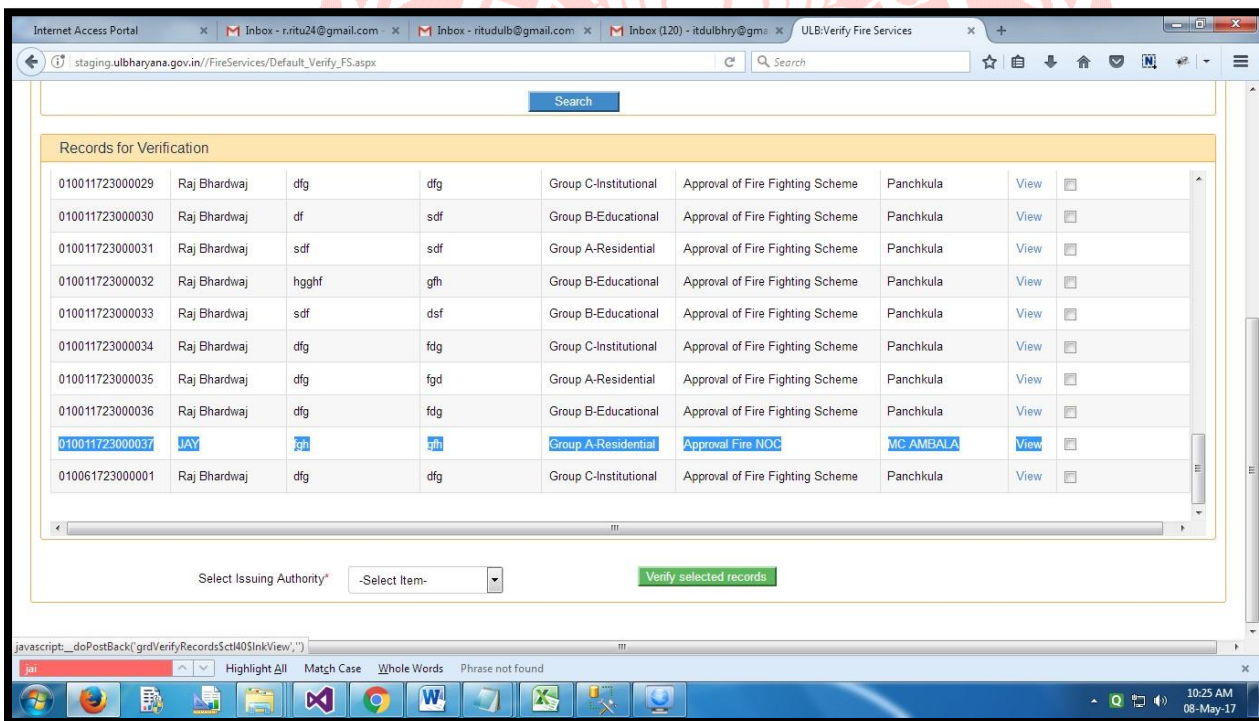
Internet Access Portal | Inbox - r.ritu24@gmail.com | Inbox - ritudulb@gmail.com | Inbox (120) - itdulbhry@gma | ULB:Verify Fire Services

staging.ulbharyana.gov.in//FireServices/Default_Verify_FS.aspx

Search

Search

Records for Verification

| | | | | | | | | |
|---|---|---|---|---|---|---|---|---|
| 010011723000029 | Raj Bhardwaj | dfg | dfg | Group C-Institutional | Approval of Fire Fighting Scheme | Panchkula | View | |
| 010011723000030 | Raj Bhardwaj | df | sdf | Group B-Educational | Approval of Fire Fighting Scheme | Panchkula | View | |
| 010011723000031 | Raj Bhardwaj | sdf | sdf | Group A-Residential | Approval of Fire Fighting Scheme | Panchkula | View | |
| 010011723000032 | Raj Bhardwaj | hgghf | gfh | Group B-Educational | Approval of Fire Fighting Scheme | Panchkula | View | |
| 010011723000033 | Raj Bhardwaj | sdf | dsf | Group B-Educational | Approval of Fire Fighting Scheme | Panchkula | View | |
| 010011723000034 | Raj Bhardwaj | dfg | fdg | Group C-Institutional | Approval of Fire Fighting Scheme | Panchkula | View | |
| 010011723000035 | Raj Bhardwaj | dfg | fgd | Group A-Residential | Approval of Fire Fighting Scheme | Panchkula | View | |
| 010011723000036 | Raj Bhardwaj | dfg | fdg | Group B-Educational | Approval of Fire Fighting Scheme | Panchkula | View | |
| 010011723000037 | JAY | fgh | gfh | Group A-Residential | Approval Fire NOC | MC AMBALA | View | |
| 010061723000001 | Raj Bhardwaj | dfg | dfg | Group C-Institutional | Approval of Fire Fighting Scheme | Panchkula | View | |

Select Issuing Authority* -Select Item- Verify selected records

javascript:__doPostBack('grdVerifyRecords$ctl40$lnkView','')

jai Highlight All Match Case Whole Words Phrase not found

10:25 AM 08-May-17